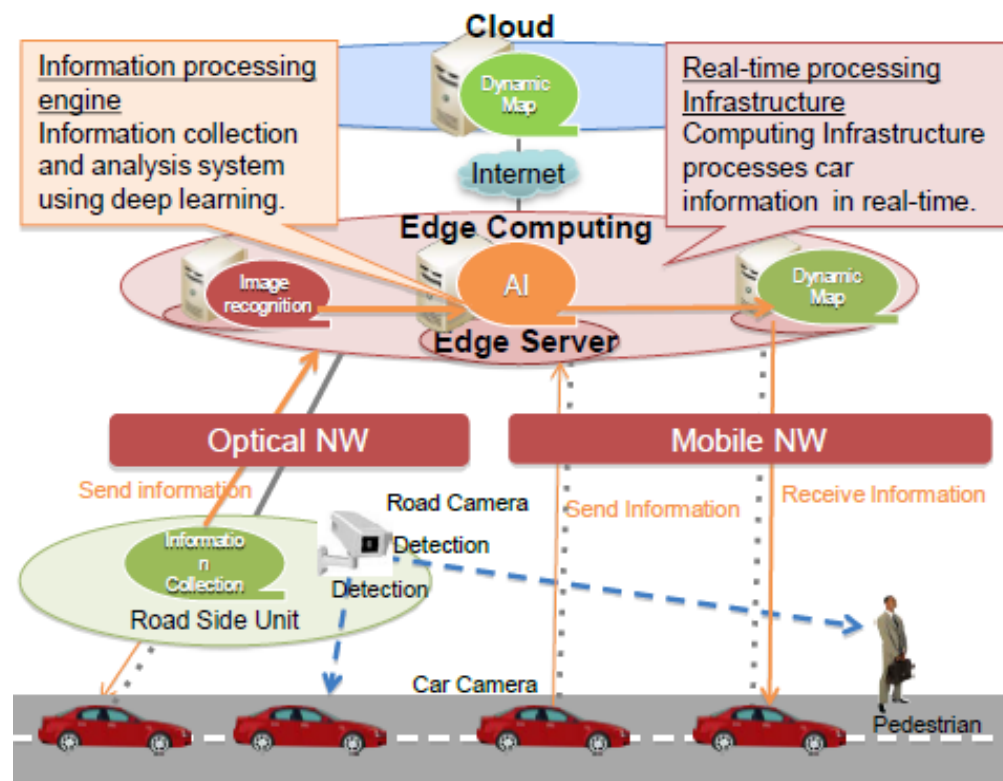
Cloud

Dynamic Map

Information processing engine
Information collection and analysis system using deep learning.

Real-time processing Infrastructure
Computing Infrastructure processes car information in real-time.

Internet

Edge Computing

Image recognition

AI

Dynamic Map

Edge Server

Optical NW

Mobile NW

Send information

Road Camera

Send Information

Receive Information

Informatio n Collection

Detection

Detection

Road Side Unit

Car Camera

Pedestrian